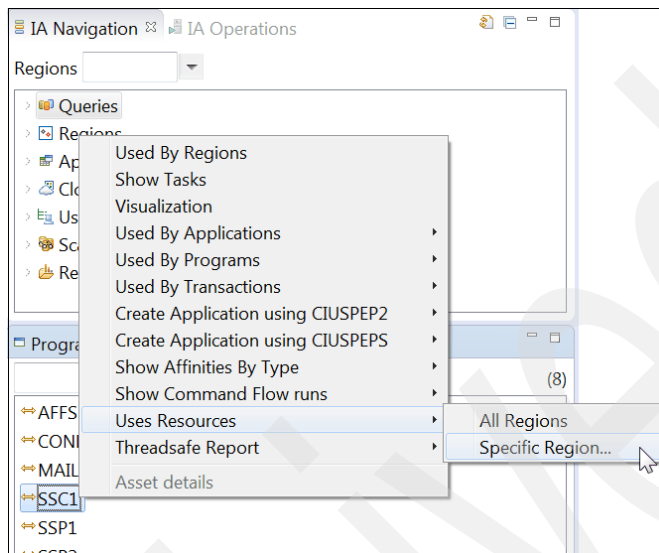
IA Navigation ☒ IA Operations

Regions

Queries
Regions
Ap
Clo
Us
Sc
Re

Used By Regions
Show Tasks
Visualization
Used By Applications
Used By Programs
Used By Transactions
Create Application using CIUSPEP2
Create Application using CIUSPEPS
Show Affinities By Type
Show Command Flow runs
Uses Resources
Threadsafe Report
Asset details

All Regions
Specific Region...

Progra
(8)
AFFS
CONI
MAIL
SSC1
SSP1
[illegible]